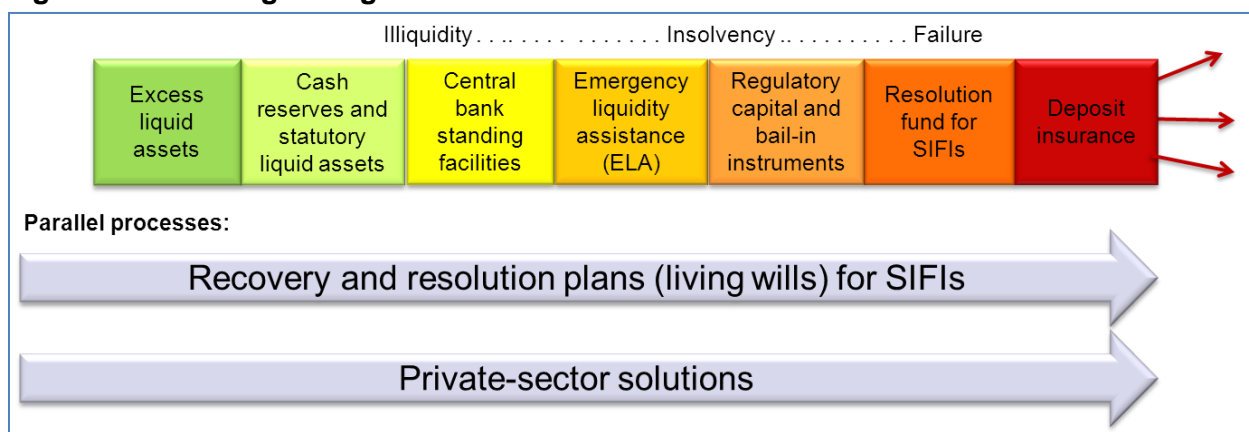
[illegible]

Illiquidity . . .. . . . . . . . . . . . . Insolvency .. . . . . . . . . . . Failure

Excess liquid assets

Cash reserves and statutory liquid assets

Central bank standing facilities

Emergency liquidity assistance (ELA)

Regulatory capital and bail-in instruments

Resolution fund for SIFIs

Deposit insurance

Parallel processes:

Recovery and resolution plans (living wills) for SIFIs

Private-sector solutions